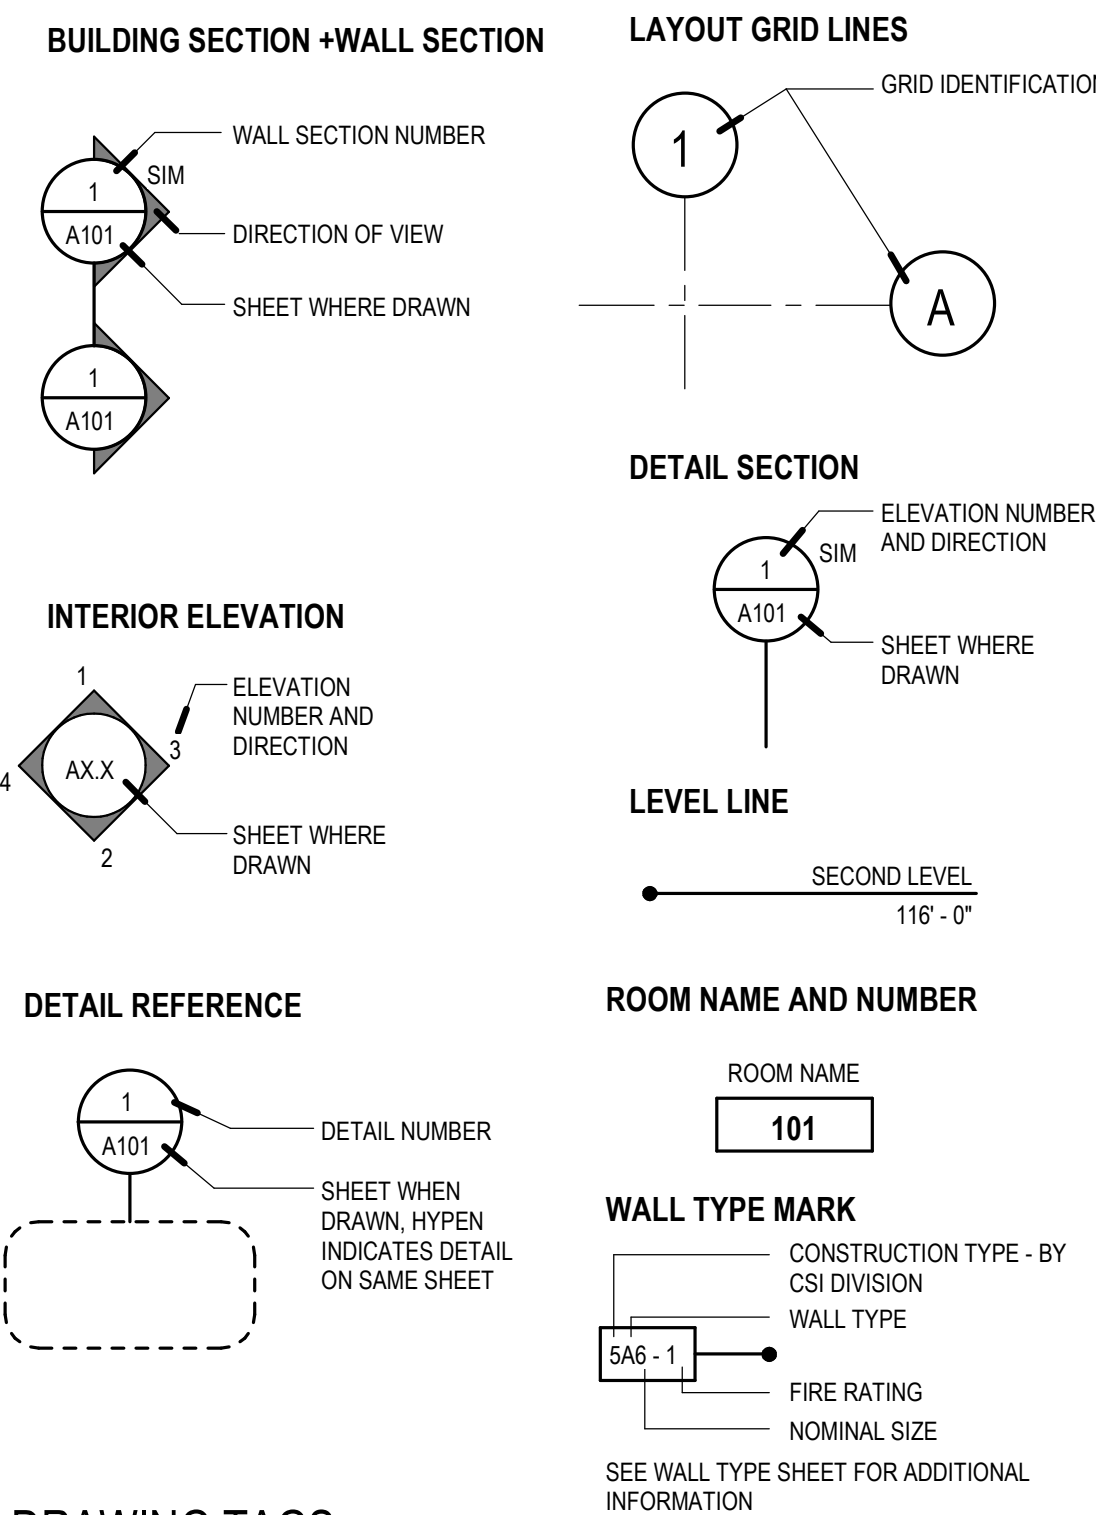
BUILDING SECTION +WALL SECTION

WALL SECTION NUMBER

SIM

1

A101

DIRECTION OF VIEW

SHEET WHERE DRAWN

1

A101

INTERIOR ELEVATION

1

ELEVATION NUMBER AND DIRECTION

3

4

AX.X

SHEET WHERE DRAWN

2

DETAIL REFERENCE

1

A101

DETAIL NUMBER

SHEET WHEN DRAWN, HYPEN INDICATES DETAIL ON SAME SHEET

DRAWING TAGS

LAYOUT GRID LINES

GRID IDENTIFICATION

1

A

DETAIL SECTION

ELEVATION NUMBER AND DIRECTION

SIM

1

A101

SHEET WHERE DRAWN

LEVEL LINE

SECOND LEVEL

116' - 0"

ROOM NAME AND NUMBER

ROOM NAME

101

WALL TYPE MARK

CONSTRUCTION TYPE - BY CSI DIVISION

WALL TYPE

5A6 - 1

FIRE RATING

NOMINAL SIZE

SEE WALL TYPE SHEET FOR ADDITIONAL INFORMATION